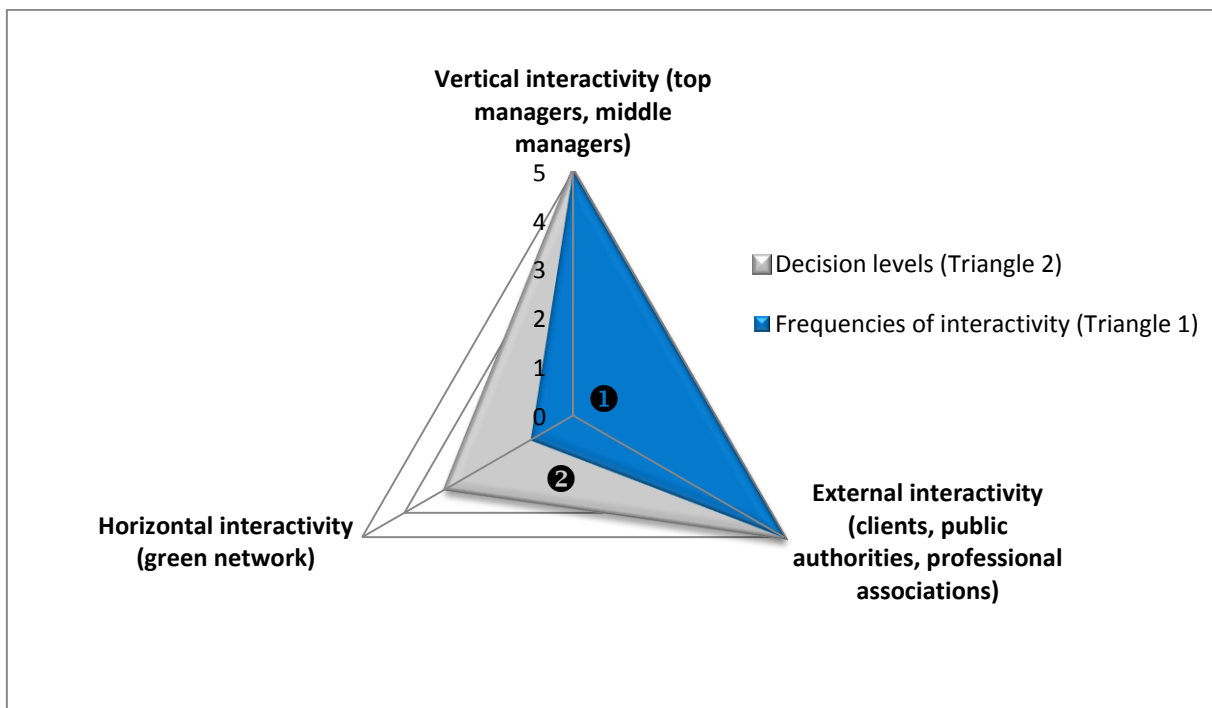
Vertical interactivity (top managers, middle managers)

5
4
3
2
1
0

❶
❷

Decision levels (Triangle 2)

Frequencies of interactivity (Triangle 1)

Horizontal interactivity (green network)

External interactivity (clients, public authorities, professional associations)